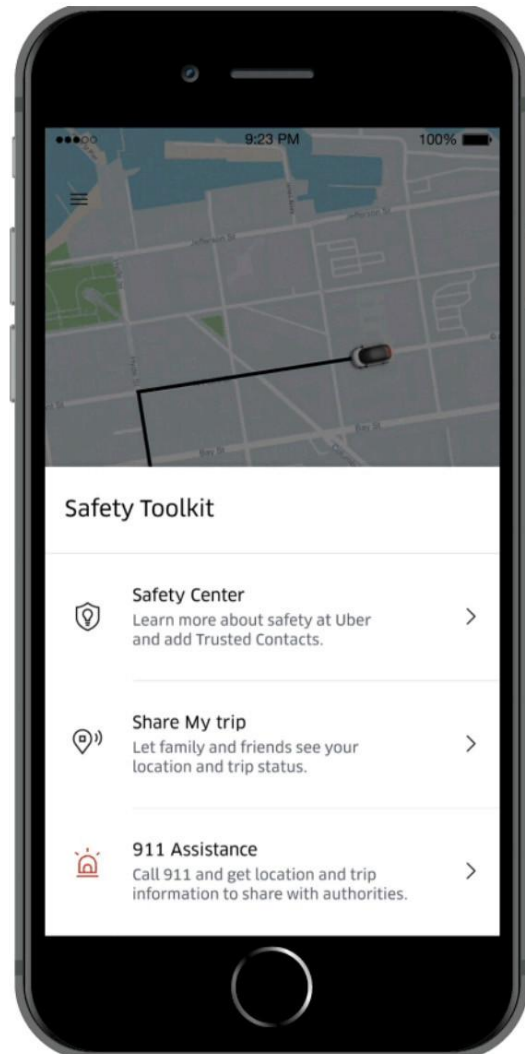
9:23 PM
100%

Jefferson St

Safety Toolkit

Safety Center
Learn more about safety at Uber and add Trusted Contacts.

Share My trip
Let family and friends see your location and trip status.

911 Assistance
Call 911 and get location and trip information to share with authorities.